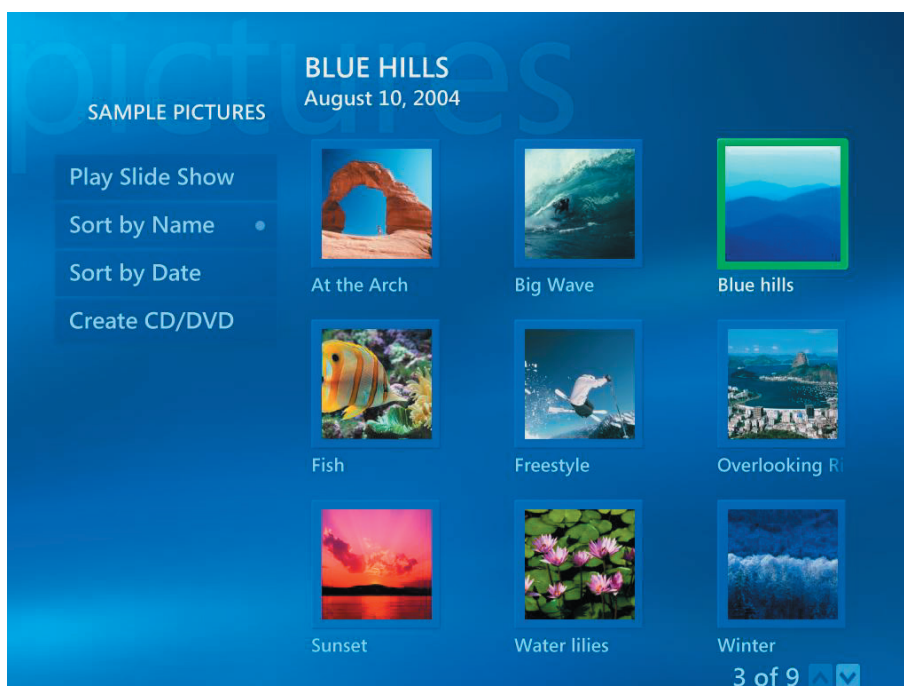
pictures

SAMPLE PICTURES

BLUE HILLS
August 10, 2004

Play Slide Show
Sort by Name
Sort by Date
Create CD/DVD

At the Arch
Big Wave
Blue hills
Fish
Freestyle
Overlooking Ri
Sunset
Water lilies
Winter

3 of 9